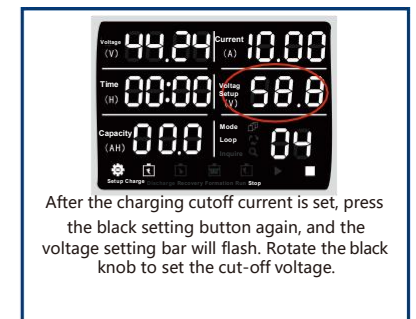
Voltage (V) 44.24 Current (A) 10.00

Time (H) 00:00 Voltag Setup (V) 58.8

Capacity (AH) 00.0 Mode Loop Inquire 04

Setup Charge Discharge Recovery Formation Run Stop

After the charging cutoff current is set, press the black setting button again, and the voltage setting bar will flash. Rotate the black knob to set the cut-off voltage.